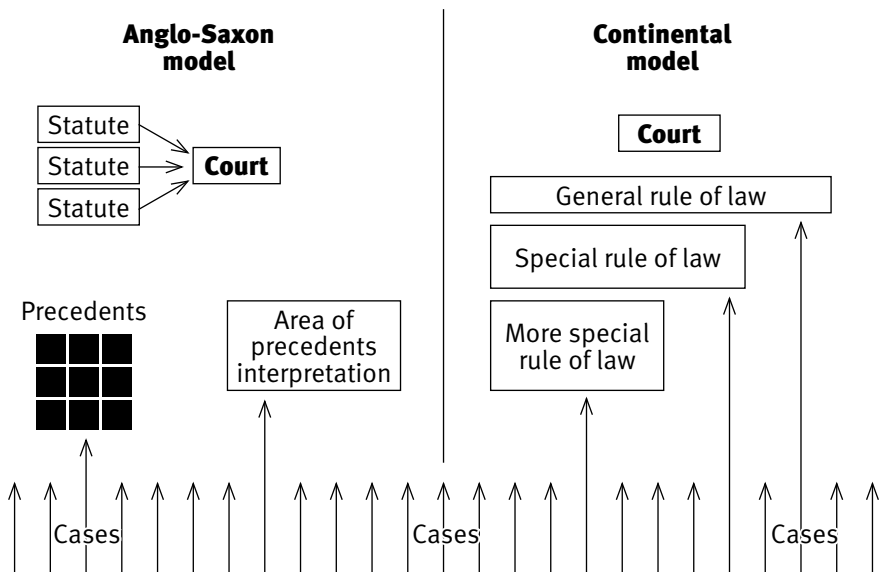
Anglo-Saxon model

Statute
Statute
Statute
Court

Precedents

Area of precedents interpretation

Continental model

Court

General rule of law

Special rule of law

More special rule of law

Cases
Cases
Cases